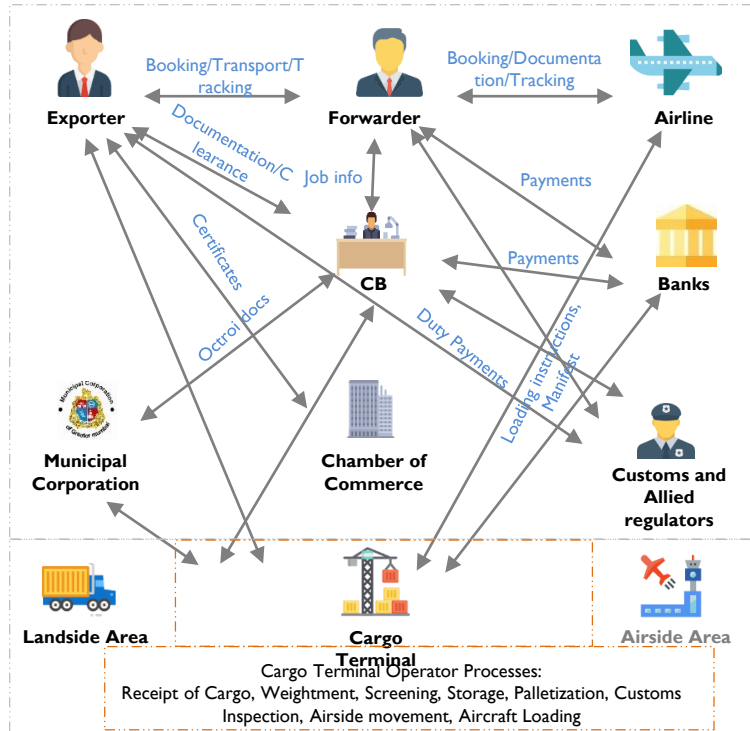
Exporter

Booking/Transport/Tracking

Forwarder

Booking/Documentation/Tracking

Airline

Documentation/Clearance

Job info

Payments

CB

Payments

Banks

Certificates

Octroi docs

Duty Payments

Loading instructions, Manifest

Municipal Corporation

Chamber of Commerce

Customs and Allied regulators

Landside Area

Cargo Terminal

Airside Area

Cargo Terminal Operator Processes:
Receipt of Cargo, Weightment, Screening, Storage, Palletization, Customs Inspection, Airside movement, Aircraft Loading